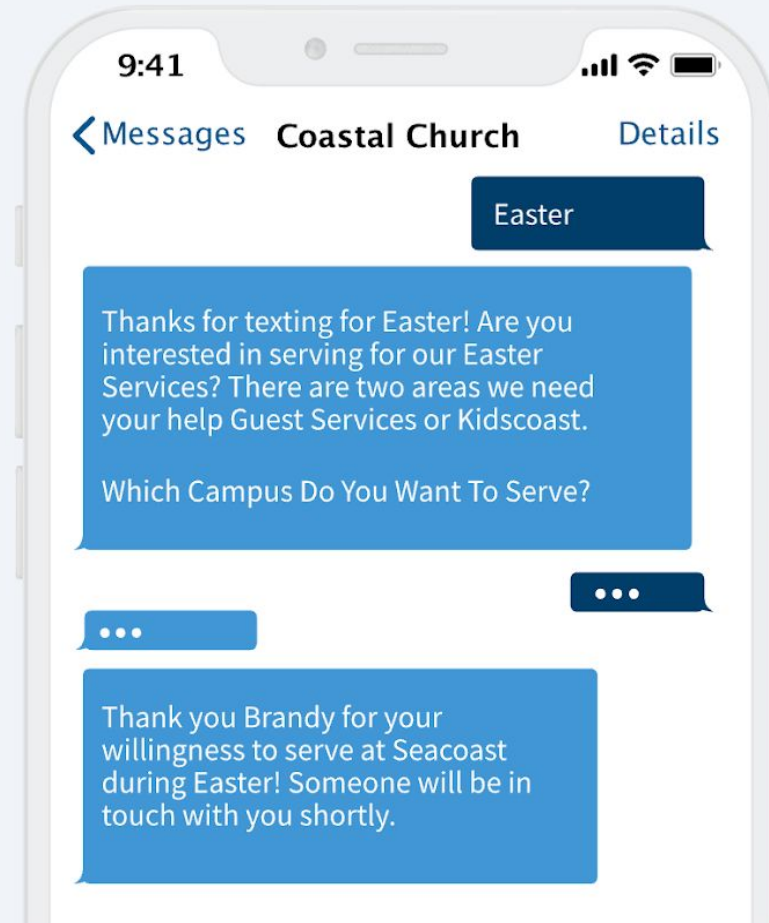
9:41

Messages Coastal Church Details

Easter

Thanks for texting for Easter! Are you interested in serving for our Easter Services? There are two areas we need your help Guest Services or Kidscoast.

Which Campus Do You Want To Serve?

•••

•••

Thank you Brandy for your willingness to serve at Seacoast during Easter! Someone will be in touch with you shortly.